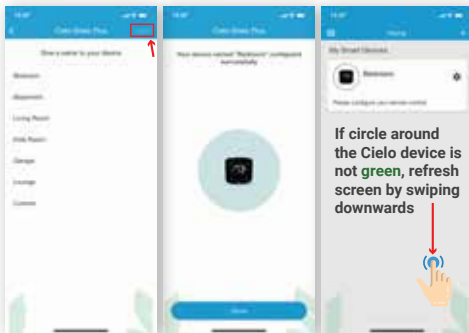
Cielo Breez Plus

Give a name to your device

Bedroom

Basement

Living Room

Kids Room

Garage

Lounge

Custom

Cielo Breez Plus

Your device named "Bedroom" configured successfully

Done

Home

My Smart Devices

Bedroom

Please configure you remote control

If circle around the Cielo device is not green, refresh screen by swiping downwards